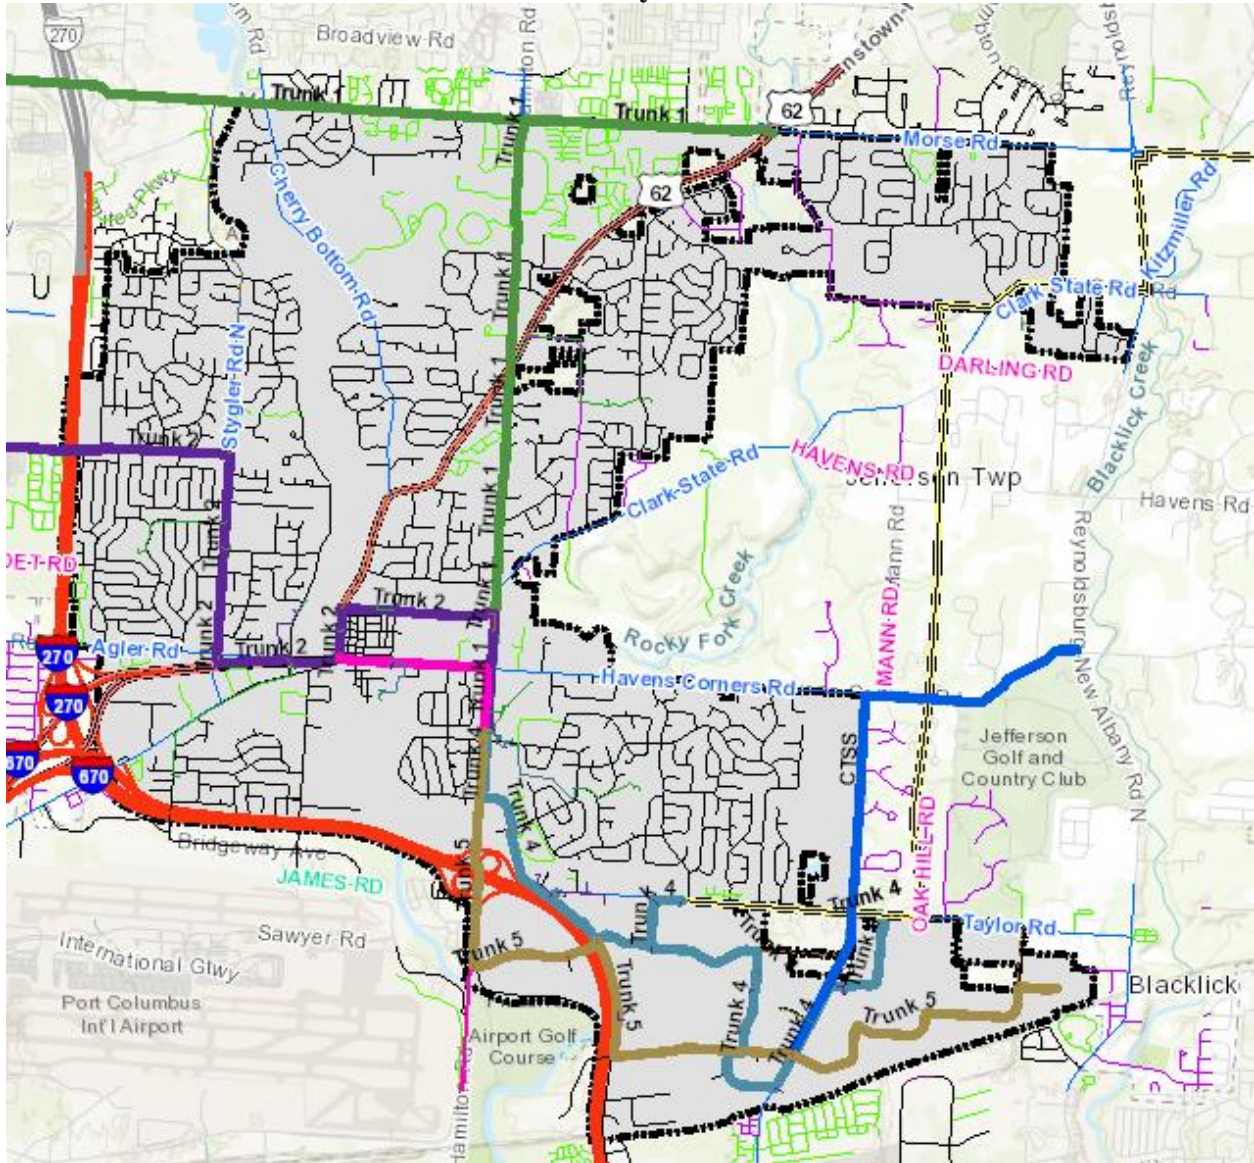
270
Broadview Rd
Trunk 1
Trunk 1
Trunk 1
62
Morse Rd
62
Cherry Bottom Rd
Trunk 1
Trunk 1
Clark State Rd
Kitzmiller Rd
DARLING RD
Blacklick Creek
Trunk 2
Stygler Rd N
Trunk 2
Clark-State Rd
HAVENS RD
Jefferson Twp
Havens Rd
Trunk 1
Trunk 2
Rocky Fork Creek
Trunk 2
Trunk 2
Trunk 2
Agler Rd
270
270
Trunk 1
Havens Corners Rd
MANN RD
Reynoldsburg New Albany Rd N
670
670
Trunk 4
Trunk 4
CTSS
Jefferson Golf and Country Club
Bridgeway Ave
JAMES RD
Trunk 4
Trunk 4
OAK HILL RD
Taylor Rd
Sawyer Rd
Trunk 5
International Gtwy
Port Columbus Int'l Airport
Trunk 5
Trunk 4
Trunk 4
Trunk 5
Blacklick
Airport Golf Course